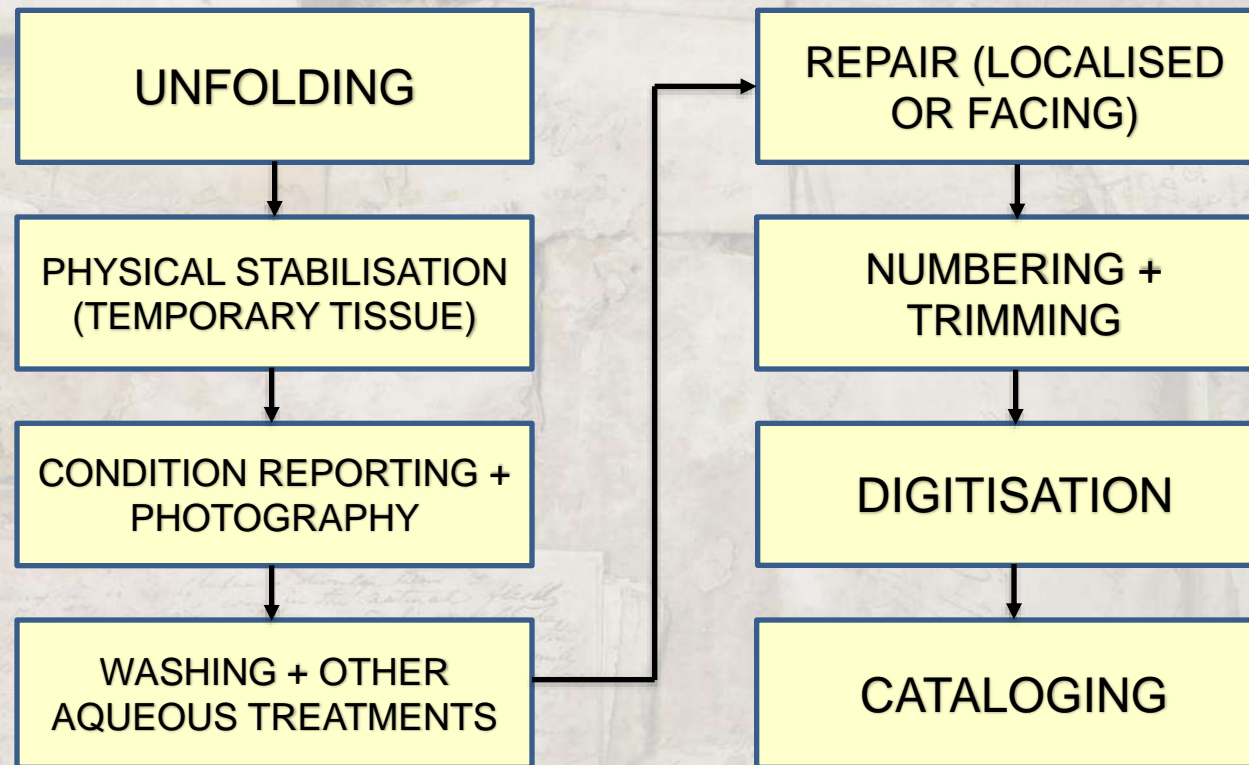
UNFOLDING

PHYSICAL STABILISATION (TEMPORARY TISSUE)

CONDITION REPORTING + PHOTOGRAPHY

WASHING + OTHER AQUEOUS TREATMENTS

REPAIR (LOCALISED OR FACING)

NUMBERING + TRIMMING

DIGITISATION

CATALOGING